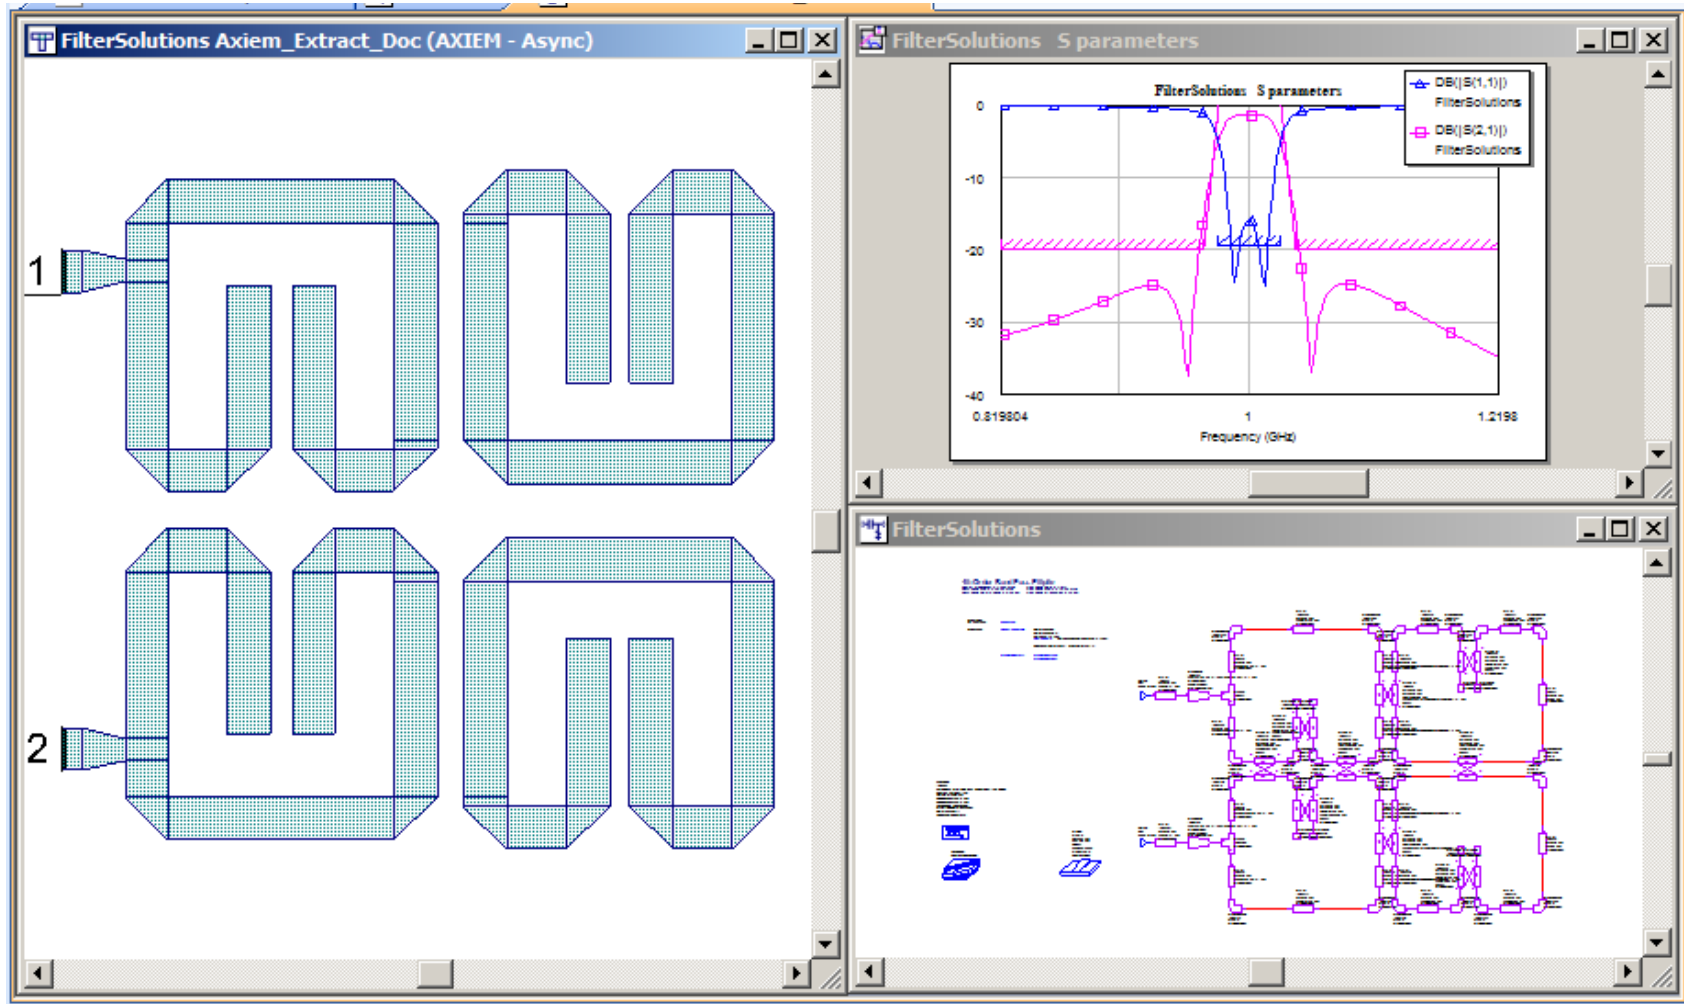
FilterSolutions Axiem_Extract_Doc (AXIEM - Async)

1

2

FilterSolutions S parameters

FilterSolutions S parameters

DB(|S(1,1)|)
FilterSolutions

DB(|S(2,1)|)
FilterSolutions

0

-10

-20

-30

-40

0.819804

1

1.2198

Frequency (GHz)

FilterSolutions

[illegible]